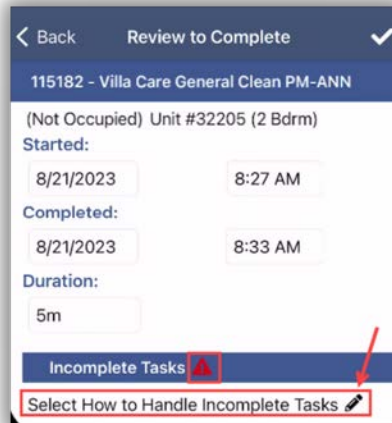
< Back Review to Complete ✓

115182 - Villa Care General Clean PM-ANN

(Not Occupied) Unit #32205 (2 Bdrm)

Started:

8/21/2023 8:27 AM

Completed:

8/21/2023 8:33 AM

Duration:

5m

Incomplete Tasks

Select How to Handle Incomplete Tasks